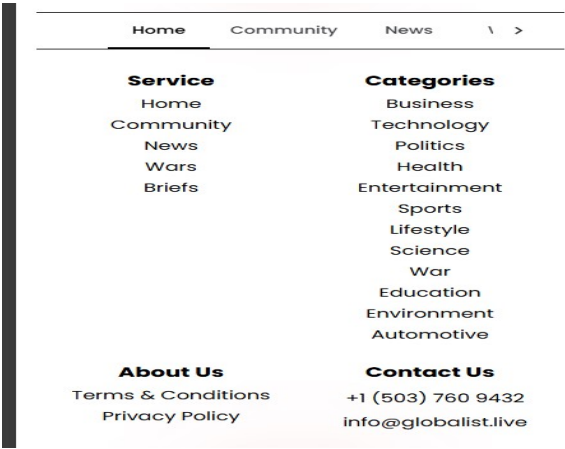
Home Community News \ >

Service
Home
Community
News
Wars
Briefs

Categories
Business
Technology
Politics
Health
Entertainment
Sports
Lifestyle
Science
War
Education
Environment
Automotive

About Us
Terms & Conditions
Privacy Policy

Contact Us
+1 (503) 760 9432
info@globalist.live